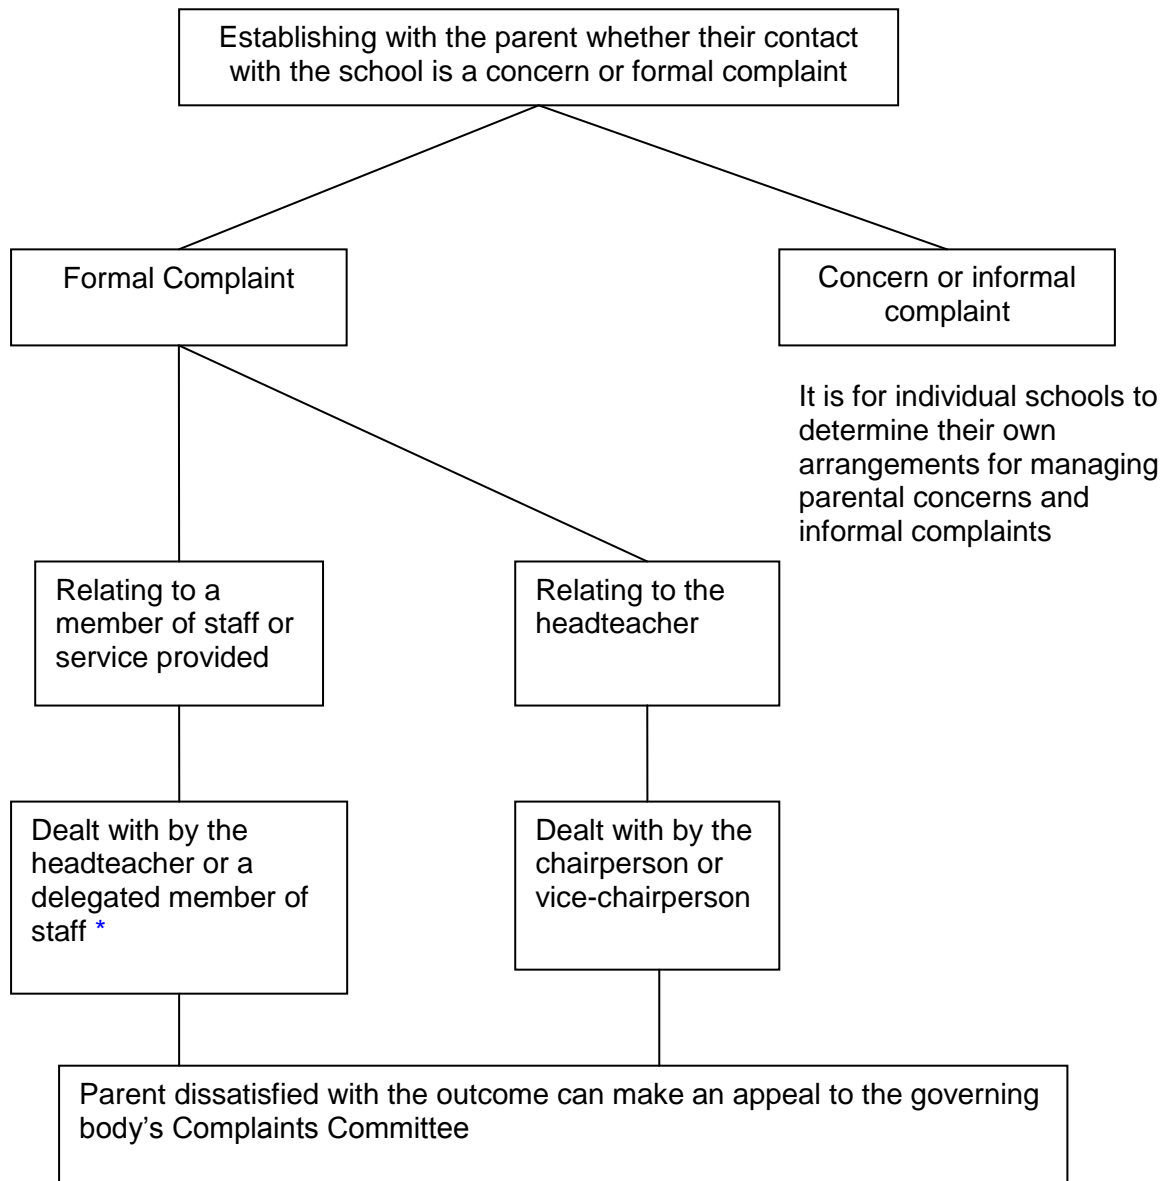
Establishing with the parent whether their contact with the school is a concern or formal complaint

Formal Complaint

Concern or informal complaint

It is for individual schools to determine their own arrangements for managing parental concerns and informal complaints

Relating to a member of staff or service provided

Relating to the headteacher

Dealt with by the headteacher or a delegated member of staff *

Dealt with by the chairperson or vice-chairperson

Parent dissatisfied with the outcome can make an appeal to the governing body's Complaints Committee